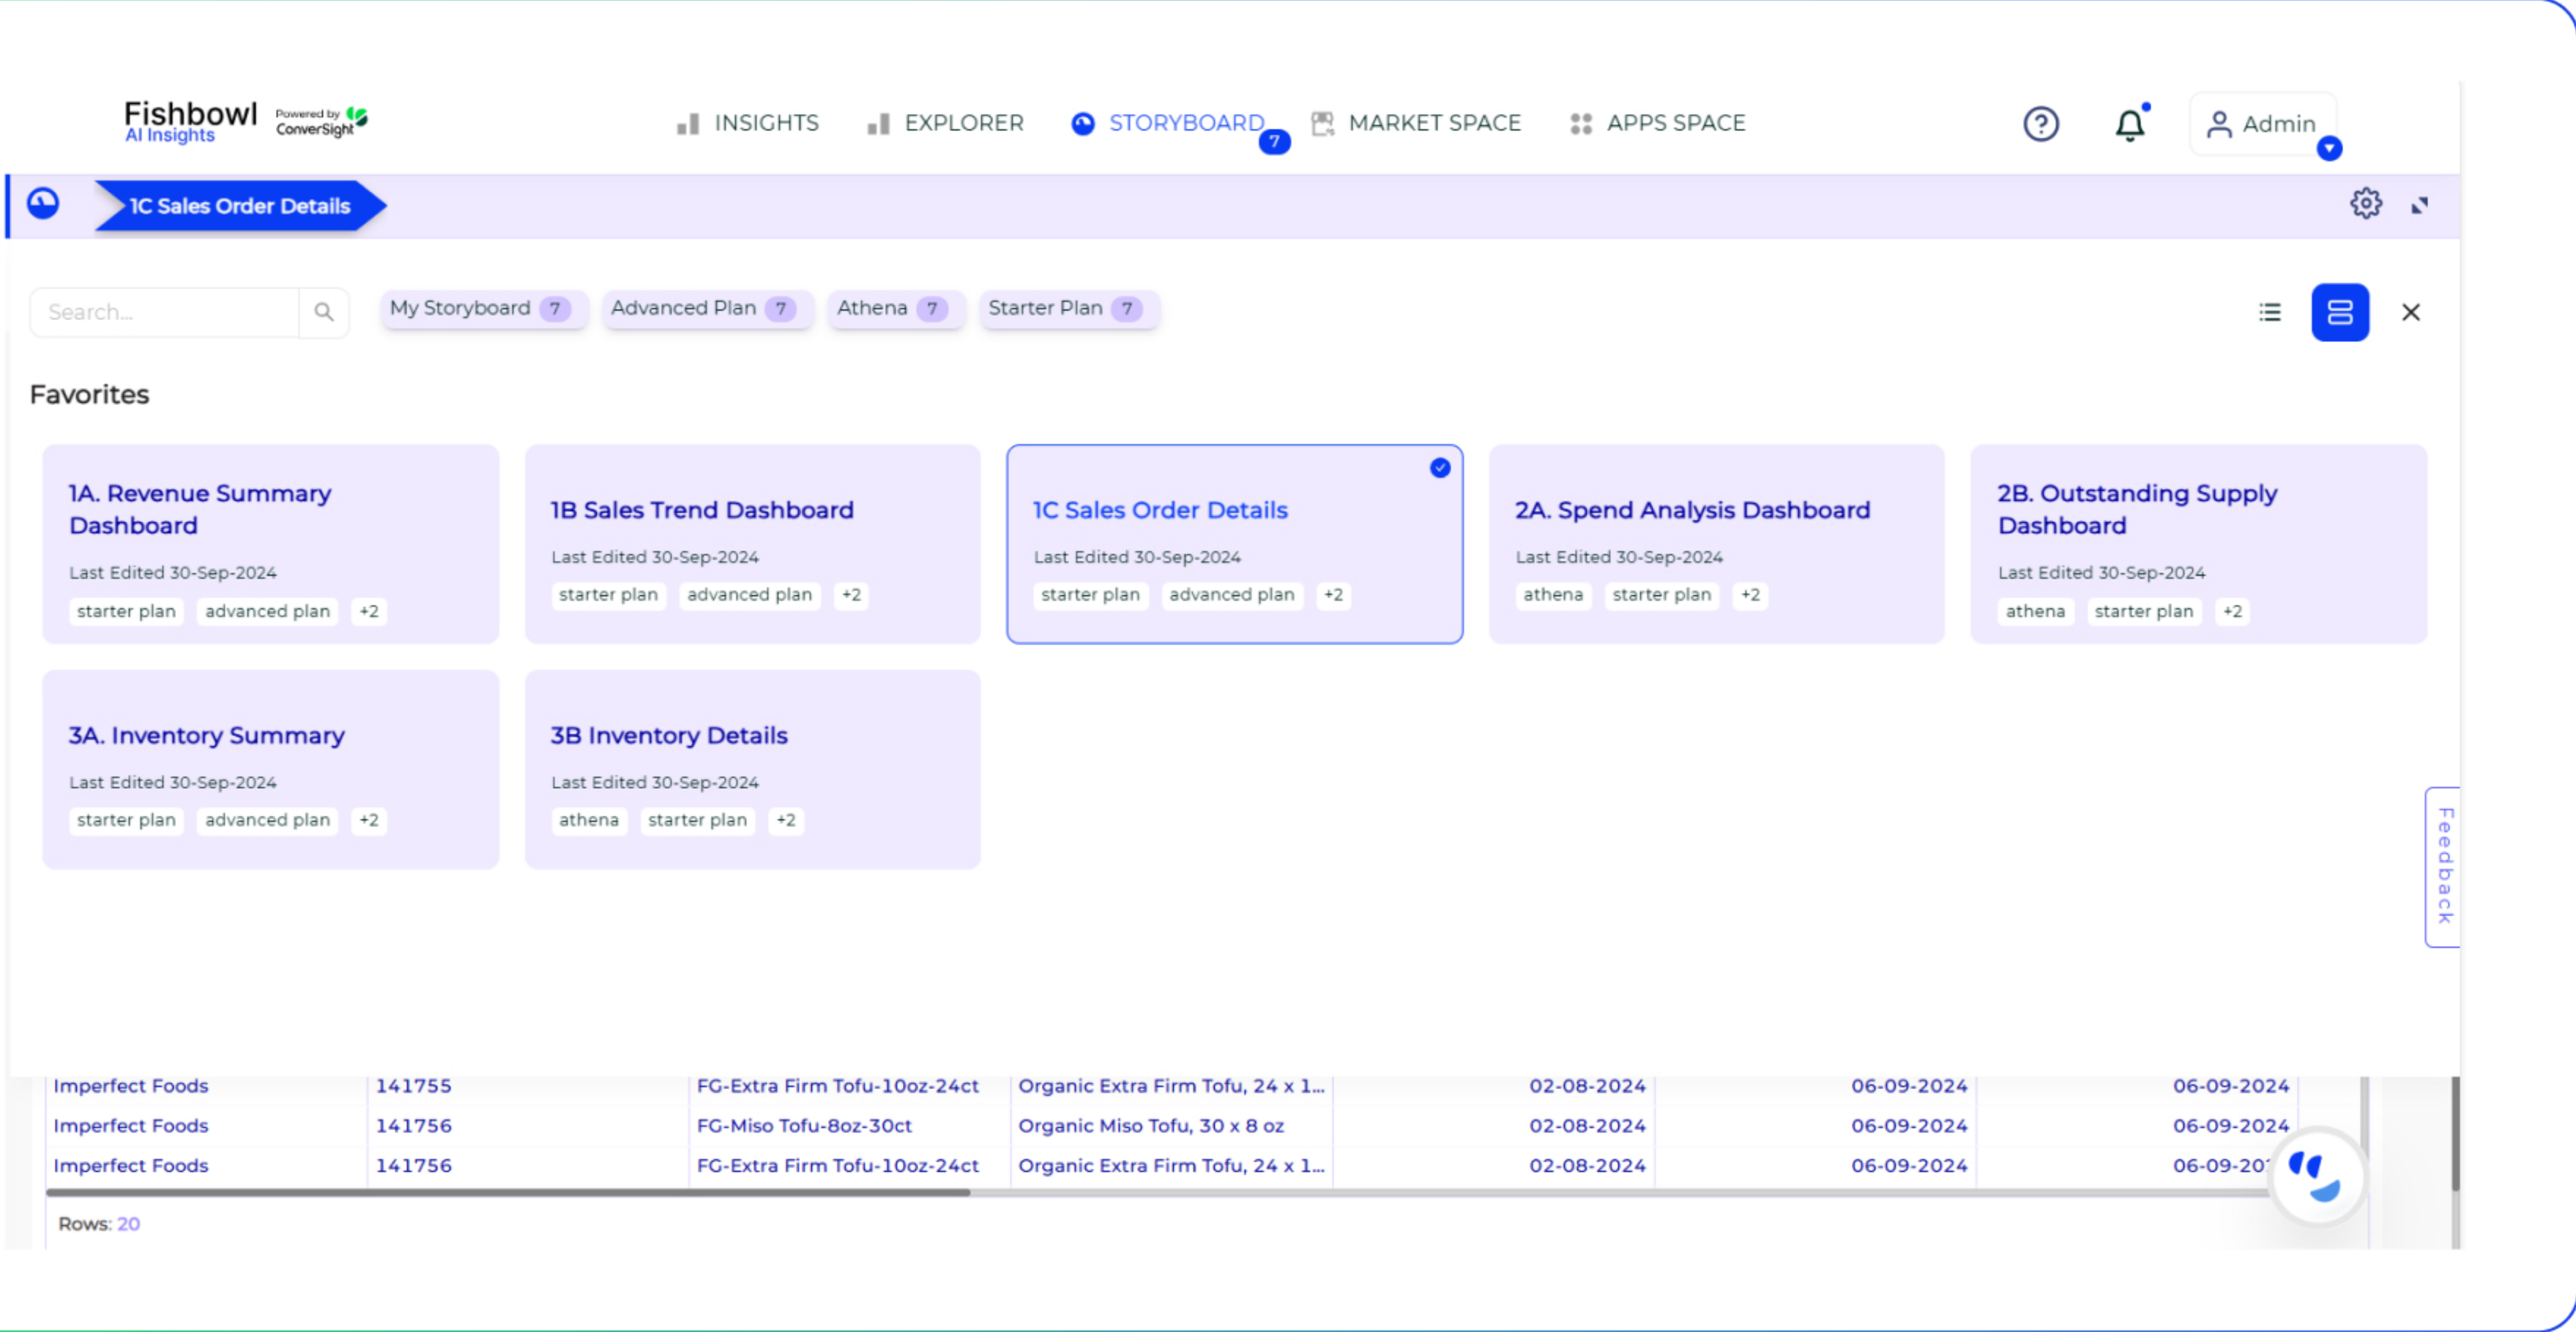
Fishbowl AI Insights Powered by ConverSight

INSIGHTS EXPLORER STORYBOARD 7 MARKET SPACE APPS SPACE

Admin

1C Sales Order Details

Search...

My Storyboard 7 Advanced Plan 7 Athena 7 Starter Plan 7

Favorites

1A. Revenue Summary Dashboard
Last Edited 30-Sep-2024
starter plan advanced plan +2

1B Sales Trend Dashboard
Last Edited 30-Sep-2024
starter plan advanced plan +2

1C Sales Order Details
Last Edited 30-Sep-2024
starter plan advanced plan +2

2A. Spend Analysis Dashboard
Last Edited 30-Sep-2024
athena starter plan +2

2B. Outstanding Supply Dashboard
Last Edited 30-Sep-2024
athena starter plan +2

3A. Inventory Summary
Last Edited 30-Sep-2024
starter plan advanced plan +2

3B Inventory Details
Last Edited 30-Sep-2024
athena starter plan +2

Feedback

| Imperfect Foods | 141755 | FG-Extra Firm Tofu-10oz-24ct | Organic Extra Firm Tofu, 24 x 1... | 02-08-2024 | 06-09-2024 | 06-09-2024 |
|---|---|---|---|---|---|---|
| Imperfect Foods | 141756 | FG-Miso Tofu-8oz-30ct | Organic Miso Tofu, 30 x 8 oz | 02-08-2024 | 06-09-2024 | 06-09-2024 |
| Imperfect Foods | 141756 | FG-Extra Firm Tofu-10oz-24ct | Organic Extra Firm Tofu, 24 x 1... | 02-08-2024 | 06-09-2024 | 06-09-20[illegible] |

Rows: 20